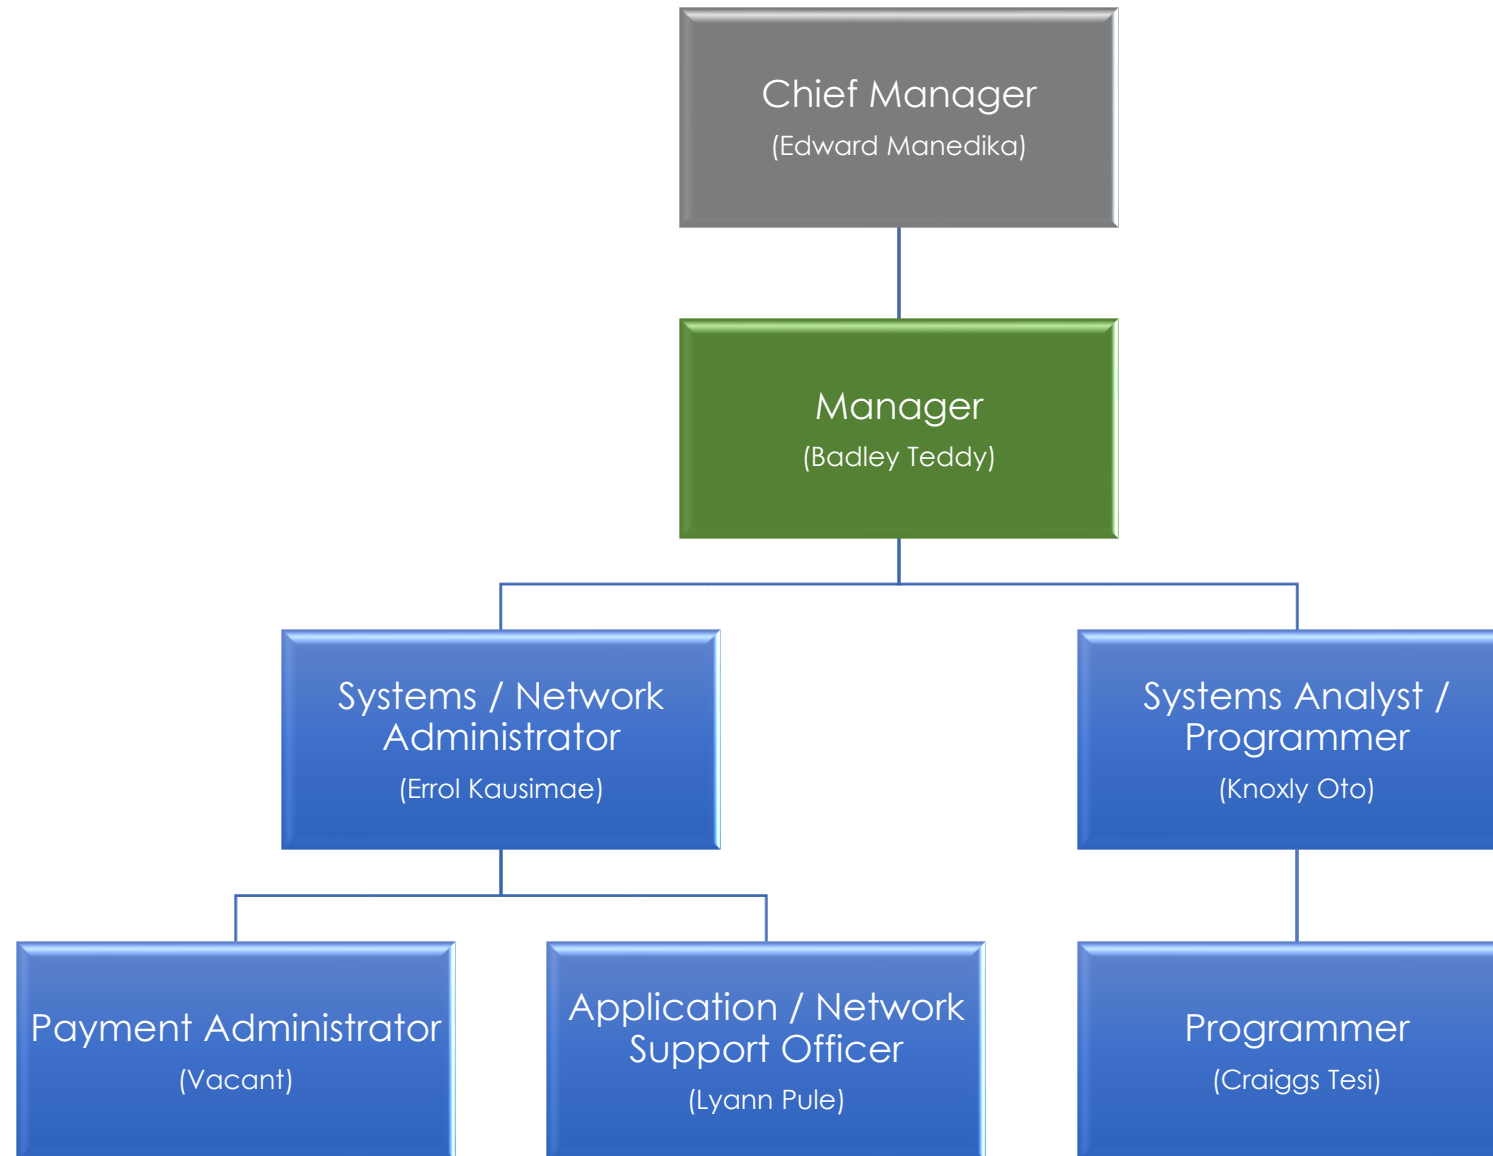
Chief Manager
(Edward Manedika)

Manager
(Badley Teddy)

Systems / Network Administrator
(Errol Kausimae)

Systems Analyst / Programmer
(Knoxly Oto)

Payment Administrator
(Vacant)

Application / Network Support Officer
(Lyann Pule)

Programmer
(Craiggs Tesi)